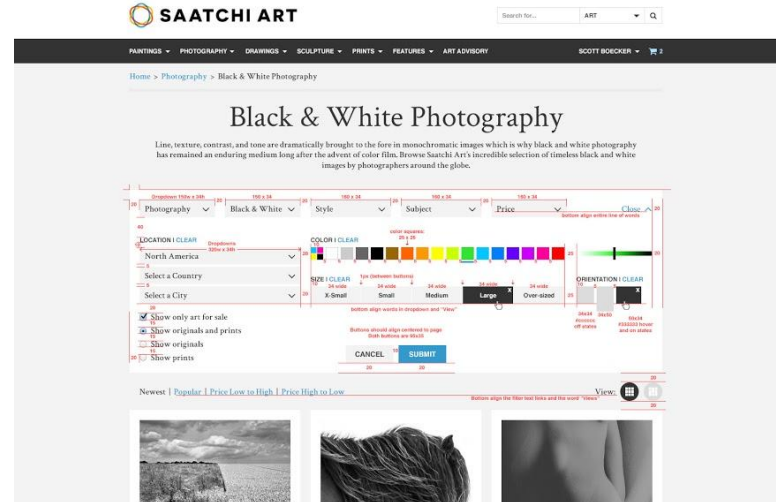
SAATCHI ART

Search for... ART

PAINTINGS ▾ PHOTOGRAPHY ▾ DRAWINGS ▾ SCULPTURE ▾ PRINTS ▾ FEATURES ▾ ART ADVISORY

SCOTT BOECKER ▾ 2

Home > Photography > Black & White Photography

Black & White Photography

Line, texture, contrast, and tone are dramatically brought to the fore in monochromatic images which is why black and white photography has remained an enduring medium long after the advent of color film. Browse Saatchi Art's incredible selection of timeless black and white images by photographers around the globe.

Dropdown: 150w x 34h 150 x 34 150 x 34 150 x 34 150 x 34

Photography Black & White Style Subject Price Close

Bottom align entire line of words

LOCATION | CLEAR Dropdowns 320w x 34h

North America

Select a Country

Select a City

COLOR | CLEAR color squares: 26 x 26

SIZE | CLEAR 1px (between buttons) 24 wide 24 wide 24 wide 24 wide 24 wide

X-Small Small Medium Large Over-sized

bottom align words in dropdown and "View"

ORIENTATION | CLEAR

24x34 #cccccc off states 34x34 34x24 #333333 hover and on states

Show only art for sale

Show originals and prints

Show originals

Show prints

Buttons should align centered to page Both buttons are 90x34

CANCEL SUBMIT

Newest | Popular | Price Low to High | Price High to Low

View:

Bottom align the filter text links and the word "Views"